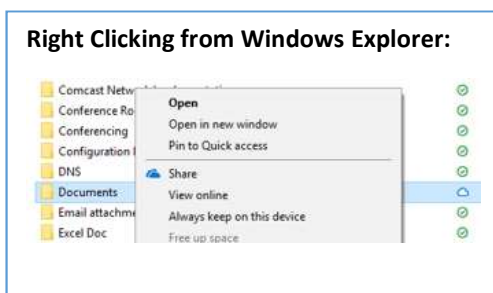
Right Clicking from Windows Explorer:

Comcast Netw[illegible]
Conference Ro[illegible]
Conferencing
Configuration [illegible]
DNS
Documents
Email attachme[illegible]
Excel Doc

Open
Open in new window
Pin to Quick access
Share
View online
Always keep on this device
Free up space